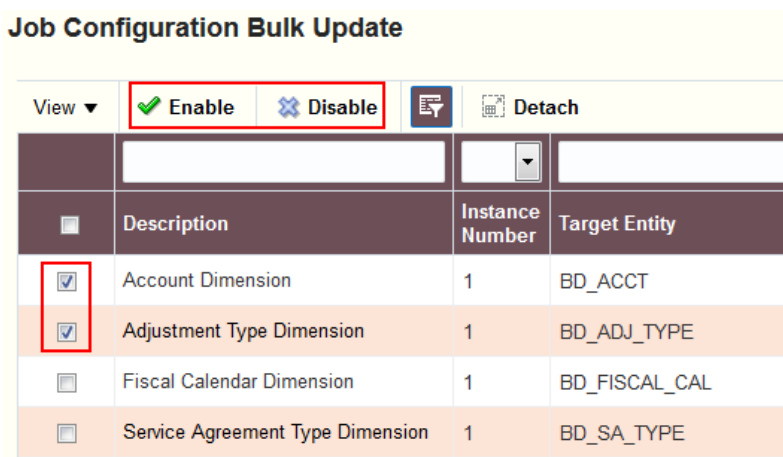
Job Configuration Bulk Update

View ▼ Enable Disable Detach

| | Description | Instance Number | Target Entity |
|---|---|---|---|
| ☑ | Account Dimension | 1 | BD_ACCT |
| ☑ | Adjustment Type Dimension | 1 | BD_ADJ_TYPE |
| ☐ | Fiscal Calendar Dimension | 1 | BD_FISCAL_CAL |
| ☐ | Service Agreement Type Dimension | 1 | BD_SA_TYPE |